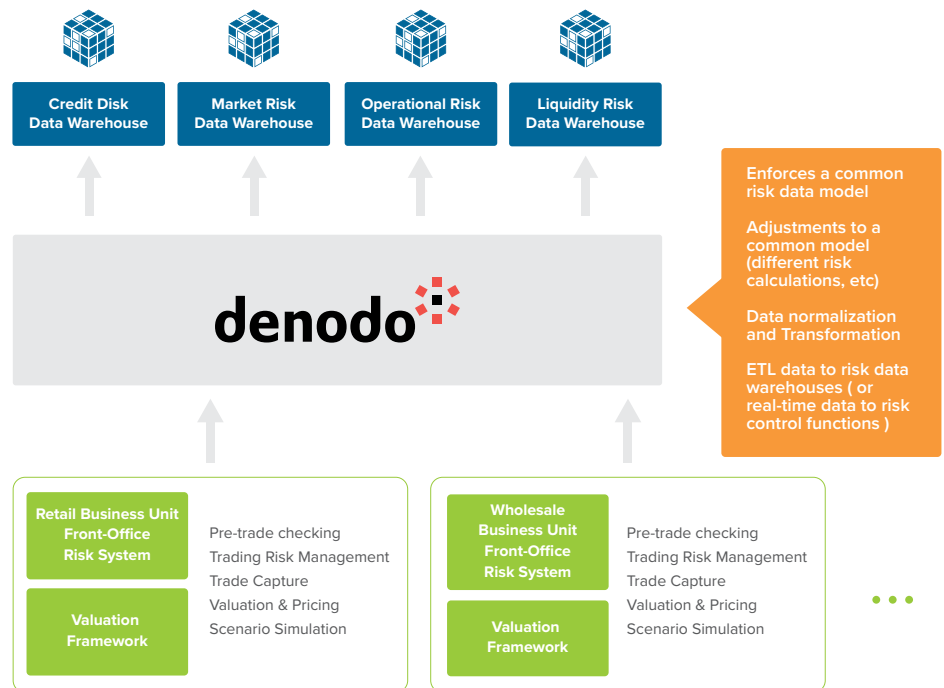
Credit Disk Data Warehouse

Market Risk Data Warehouse

Operational Risk Data Warehouse

Liquidity Risk Data Warehouse

Enforces a common risk data model

Adjustments to a common model (different risk calculations, etc)

Data normalization and Transformation

ETL data to risk data warehouses ( or real-time data to risk control functions )

denodo

Retail Business Unit Front-Office Risk System

Valuation Framework

Pre-trade checking
Trading Risk Management
Trade Capture
Valuation & Pricing
Scenario Simulation

Wholesale Business Unit Front-Office Risk System

Valuation Framework

Pre-trade checking
Trading Risk Management
Trade Capture
Valuation & Pricing
Scenario Simulation